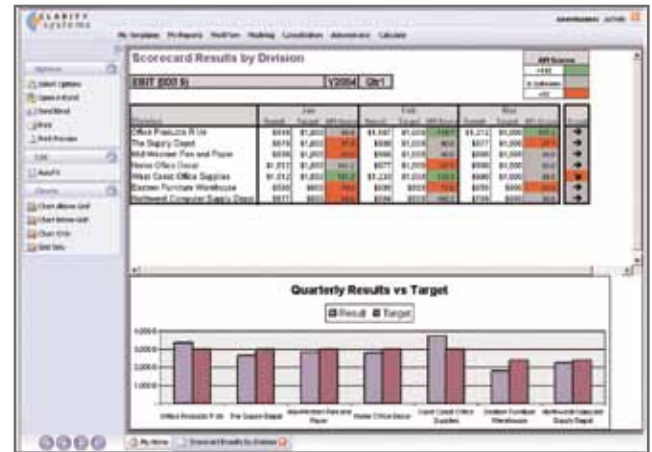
CLARITY SYSTEMS

My Templates My Reports Workflow Modeling Consolidation Administrator Calculator

Options
Select Options
Open in Excel
Send Mail
Print
Print Preview

Edit
AutoFit

Charts
Chart Above Grid
Chart Below Grid
Chart Only
Grid Only

Scorecard Results by Division

EBIT ($000 $) | Y2004 | Qtr1

KPI Scores

| Divisions | Jan Result | Jan Target | Jan KPI Score | Feb Result | Feb Target | Feb KPI Score | Mar Result | Mar Target | Mar KPI Score |
|---|---|---|---|---|---|---|---|---|---|
| Office Products R Us | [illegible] | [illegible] | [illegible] | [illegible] | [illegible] | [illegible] | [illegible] | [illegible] | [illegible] |
| The Supply Depot | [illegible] | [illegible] | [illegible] | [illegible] | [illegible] | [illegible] | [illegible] | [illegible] | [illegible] |
| MidWestern Pen and Paper | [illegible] | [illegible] | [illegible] | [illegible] | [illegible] | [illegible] | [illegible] | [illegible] | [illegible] |
| Home Office Decor | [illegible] | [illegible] | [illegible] | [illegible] | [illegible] | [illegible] | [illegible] | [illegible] | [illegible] |
| West Coast Office Supplies | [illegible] | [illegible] | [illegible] | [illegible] | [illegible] | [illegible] | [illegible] | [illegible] | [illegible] |
| Eastern Furniture Warehouse | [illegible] | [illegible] | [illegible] | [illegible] | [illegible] | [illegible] | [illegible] | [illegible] | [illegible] |
| Northwest Computer Supply Depot | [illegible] | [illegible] | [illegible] | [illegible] | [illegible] | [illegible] | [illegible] | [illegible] | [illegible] |

Quarterly Results vs Target

Result Target

4,000.0
3,000.0
2,000.0
1,000.0

Office Products R Us | The Supply Depot | MidWestern Pen and Paper | Home Office Decor | West Coast Office Supplies | Eastern Furniture Warehouse | Northwest Computer Supply Depot

My Home | Scorecard Results by Division